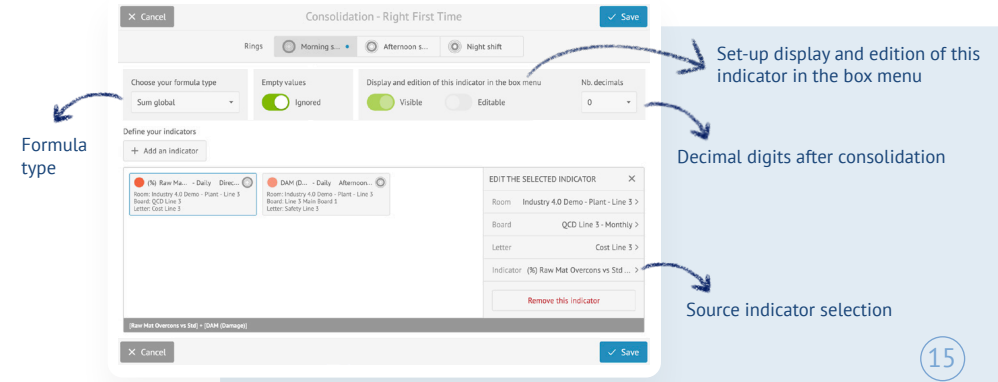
× Cancel

Consolidation - Right First Time

✓ Save

Rings

Morning s...

Afternoon s...

Night shift

Choose your formula type

Sum global

Empty values

Ignored

Display and edition of this indicator in the box menu

Visible

Editable

Nb. decimals

0

Define your indicators

+ Add an indicator

(%) Raw Ma... - Daily Direc...
Room: Industry 4.0 Demo - Plant - Line 3
Board: QCD Line 3
Letter: Cost Line 3

DAM (D... - Daily Afternoon...
Room: Industry 4.0 Demo - Plant - Line 3
Board: Line 3 Main Board 1
Letter: Safety Line 3

EDIT THE SELECTED INDICATOR

Room Industry 4.0 Demo - Plant - Line 3 >

Board QCD Line 3 - Monthly >

Letter Cost Line 3 >

Indicator (%) Raw Mat Overcons vs Std ... >

Remove this indicator

[Raw Mat Overcons vs Std] + [DAM (Damage)]

× Cancel

✓ Save

Set-up display and edition of this indicator in the box menu

Formula type

Decimal digits after consolidation

Source indicator selection

15